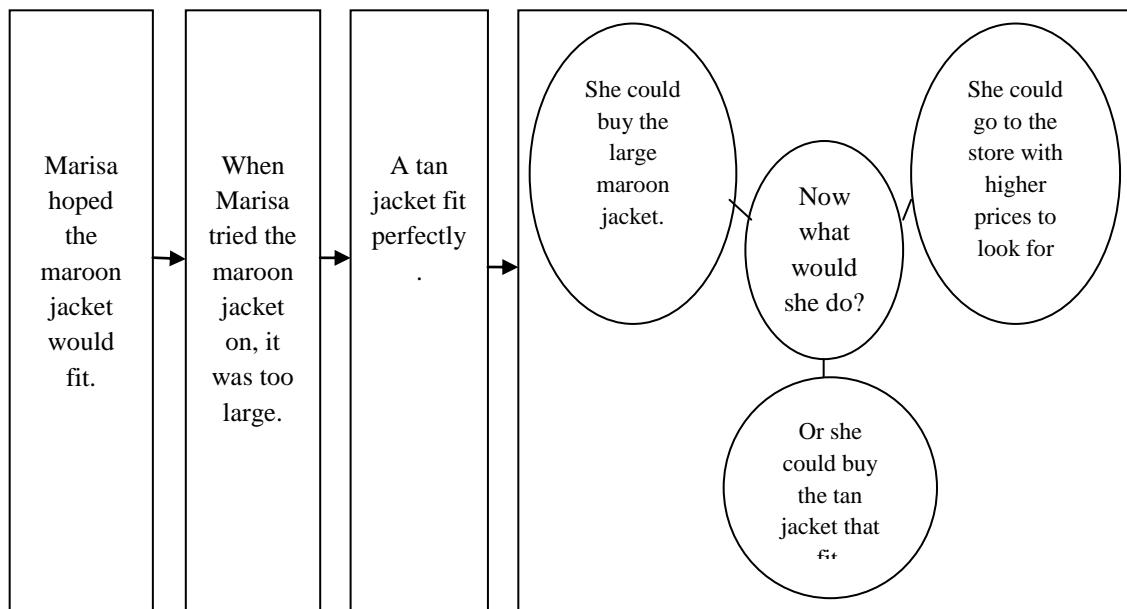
Marisa hoped the maroon jacket would fit.

When Marisa tried the maroon jacket on, it was too large.

A tan jacket fit perfectly
.

She could buy the large maroon jacket.

Now what would she do?

She could go to the store with higher prices to look for

Or she could buy the tan jacket that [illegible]